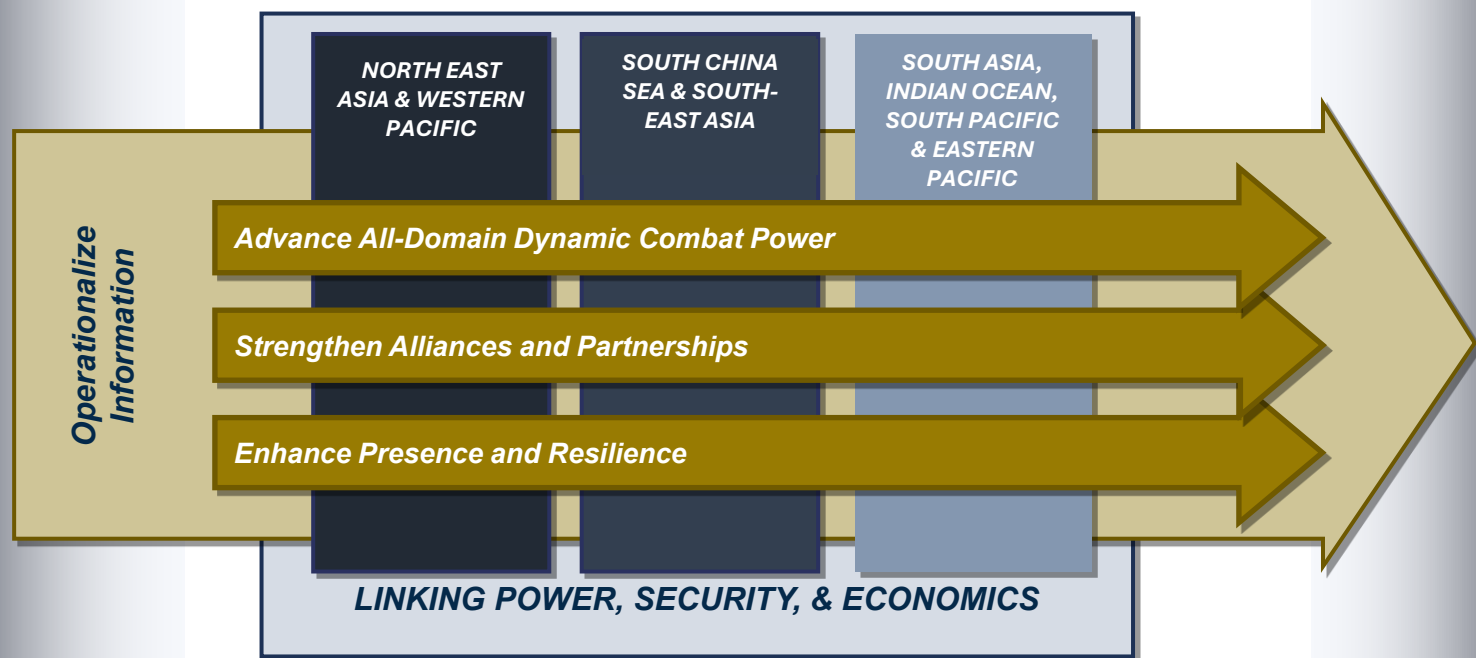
NORTH EAST ASIA & WESTERN PACIFIC

SOUTH CHINA SEA & SOUTH-EAST ASIA

SOUTH ASIA, INDIAN OCEAN, SOUTH PACIFIC & EASTERN PACIFIC

Operationalize Information

Advance All-Domain Dynamic Combat Power

Strengthen Alliances and Partnerships

Enhance Presence and Resilience

LINKING POWER, SECURITY, & ECONOMICS